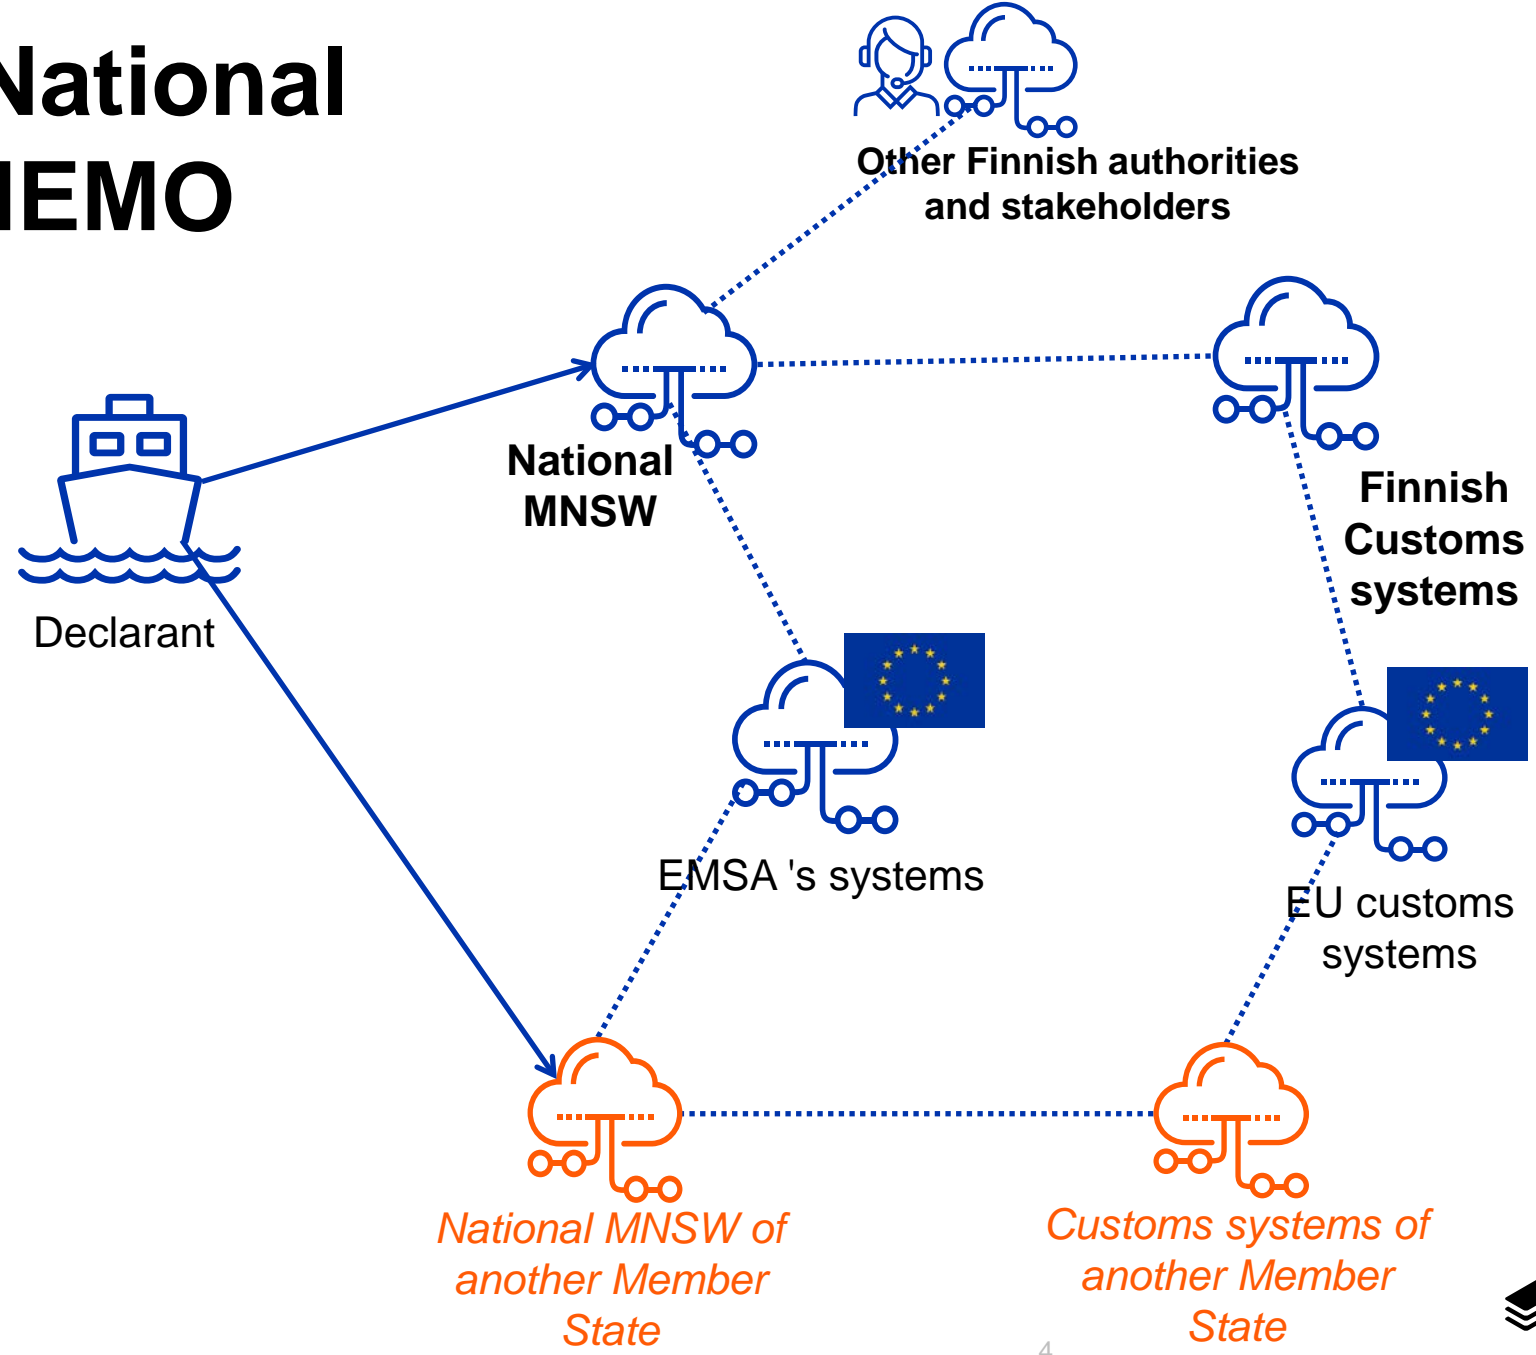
National
IEMO

Other Finnish authorities and stakeholders

National MNSW

Finnish Customs systems

Declarant

EMSA 's systems

EU customs systems

National MNSW of another Member State

Customs systems of another Member State

4